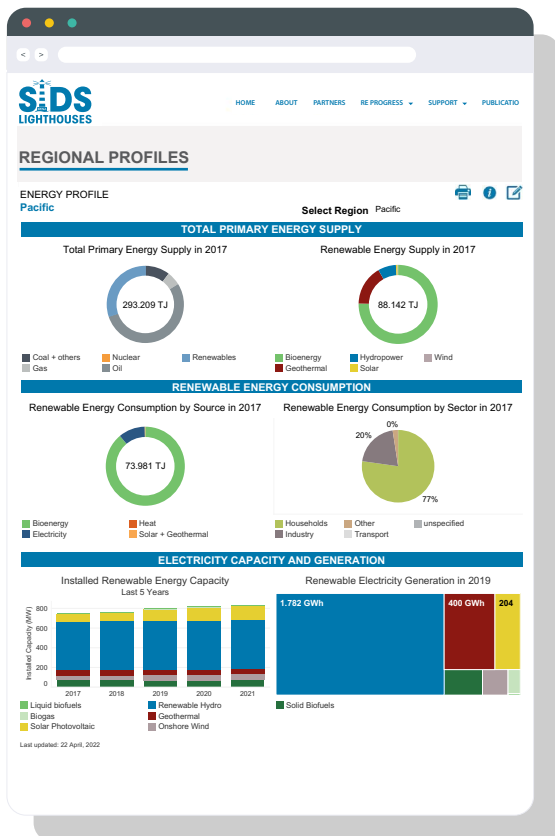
< >

SIDS LIGHTHOUSES

HOME ABOUT PARTNERS RE PROGRESS SUPPORT PUBLICATIO

REGIONAL PROFILES

ENERGY PROFILE
Pacific

Select Region Pacific

TOTAL PRIMARY ENERGY SUPPLY

Total Primary Energy Supply in 2017

293.209 TJ

Coal + others Nuclear Renewables
Gas Oil

Renewable Energy Supply in 2017

88.142 TJ

Bioenergy Hydropower Wind
Geothermal Solar

RENEWABLE ENERGY CONSUMPTION

Renewable Energy Consumption by Source in 2017

73.981 TJ

Bioenergy Heat
Electricity Solar + Geothermal

Renewable Energy Consumption by Sector in 2017

0%
20%
77%

Households Other unspecified
Industry Transport

ELECTRICITY CAPACITY AND GENERATION

Installed Renewable Energy Capacity
Last 5 Years

Installed Capacity (MW)
800
600
400
200
0
2017 2018 2019 2020 2021

Liquid biofuels Renewable Hydro
Biogas Geothermal
Solar Photovoltaic Onshore Wind

Renewable Electricity Generation in 2019

1.782 GWh
400 GWh
204

Solid Biofuels

Last updated: 22 April, 2022